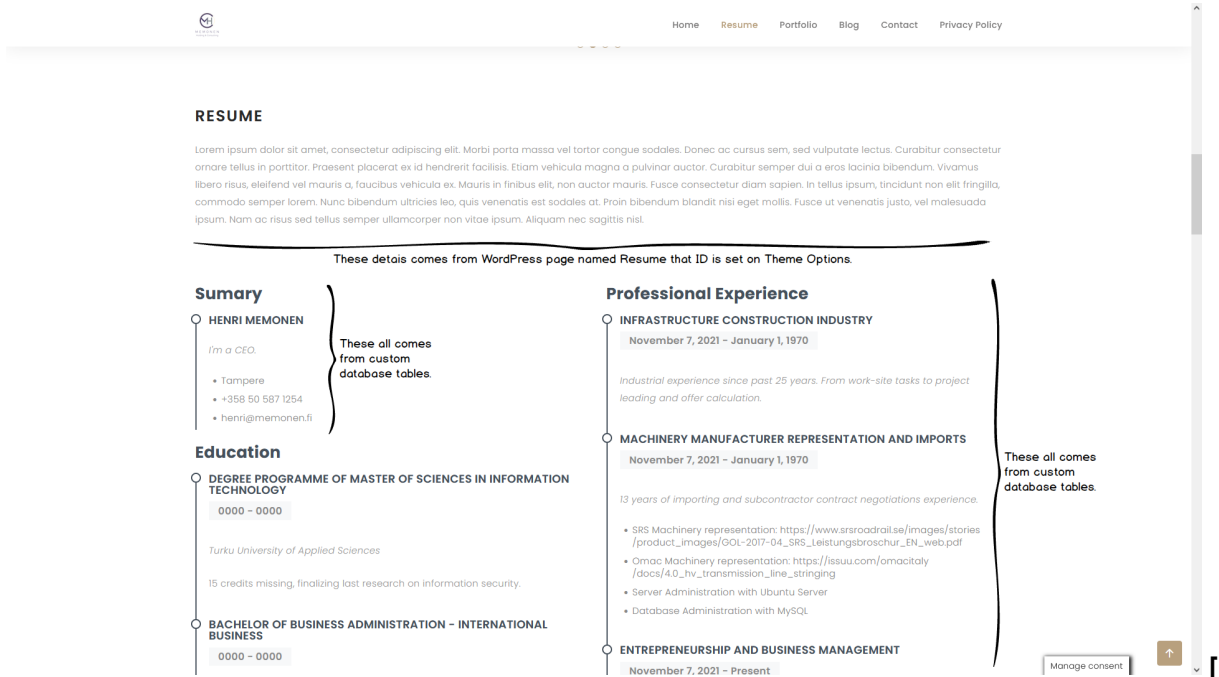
Home Resume Portfolio Blog Contact Privacy Policy

RESUME

Lorem ipsum dolor sit amet, consectetur adipiscing elit. Morbi porta massa vel tortor congue sodales. Donec ac cursus sem, sed vulputate lectus. Curabitur consectetur ornare tellus in porttitor. Praesent placerat ex id hendrerit facilisis. Etiam vehicula magna a pulvinar auctor. Curabitur semper dui a eros lacinia bibendum. Vivamus libero risus, eleifend vel mauris a, faucibus vehicula ex. Mauris in finibus elit, non auctor mauris. Fusce consectetur diam sapien. In tellus ipsum, tincidunt non elit fringilla, commodo semper lorem. Nunc bibendum ultricies leo, quis venenatis est sodales at. Proin bibendum blandit nisi eget mollis. Fusce ut venenatis justo, vel malesuada ipsum. Nam ac risus sed tellus semper ullamcorper non vitae ipsum. Aliquam nec sagittis nisl.

These detais comes from WordPress page named Resume that ID is set on Theme Options.

Sumary

HENRI MEMONEN

I'm a CEO.

• Tampere
• +358 50 587 1254
• henri@memonen.fi

These all comes from custom database tables.

Education

DEGREE PROGRAMME OF MASTER OF SCIENCES IN INFORMATION TECHNOLOGY

0000 - 0000

Turku University of Applied Sciences

15 credits missing, finalizing last research on information security.

BACHELOR OF BUSINESS ADMINISTRATION - INTERNATIONAL BUSINESS

0000 - 0000

Professional Experience

INFRASTRUCTURE CONSTRUCTION INDUSTRY

November 7, 2021 - January 1, 1970

Industrial experience since past 25 years. From work-site tasks to project leading and offer calculation.

MACHINERY MANUFACTURER REPRESENTATION AND IMPORTS

November 7, 2021 - January 1, 1970

13 years of importing and subcontractor contract negotiations experience.

• SRS Machinery representation: https://www.srsroadrail.se/images/stories/product_images/GOL-2017-04_SRS_Leistungsbroschur_EN_web.pdf
• Omac Machinery representation: https://issuu.com/omacitaly/docs/4.0_hv_transmission_line_stringing
• Server Administration with Ubuntu Server
• Database Administration with MySQL

These all comes from custom database tables.

ENTREPRENEURSHIP AND BUSINESS MANAGEMENT

November 7, 2021 - Present

Manage consent